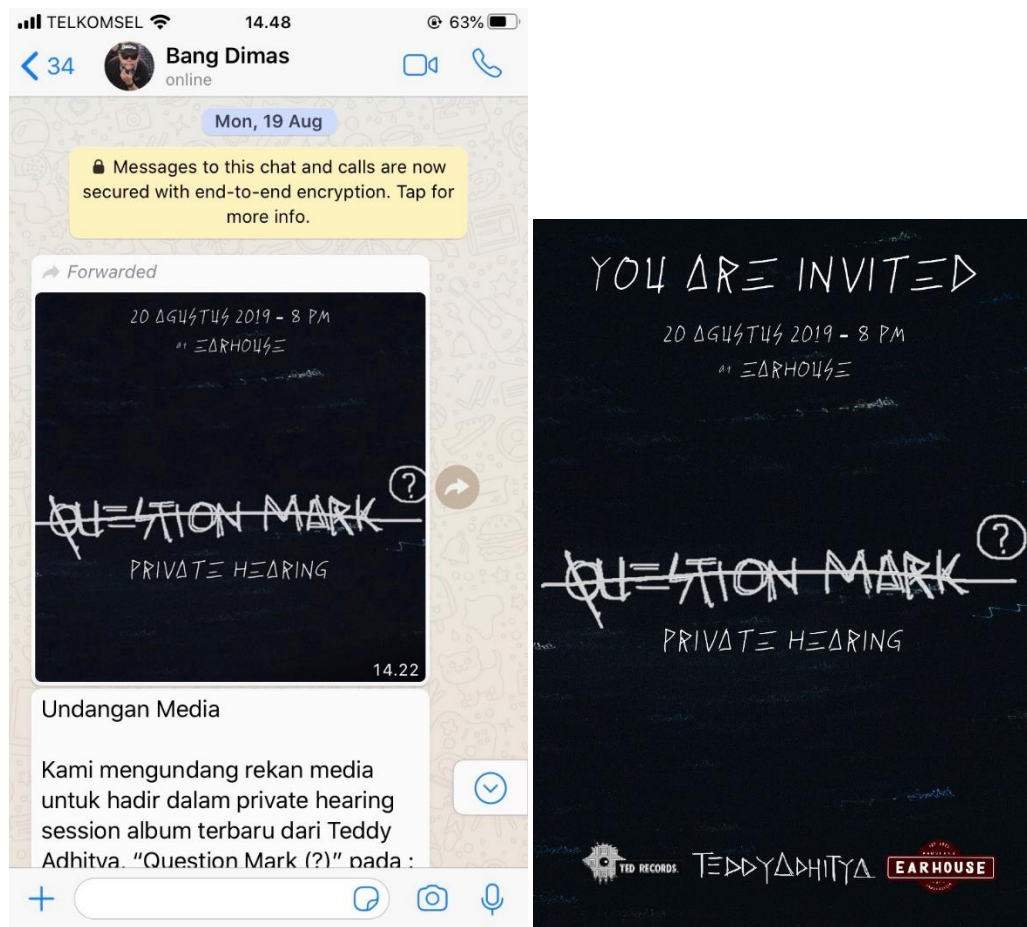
TELKOMSEL 14.48 63%

34 Bang Dimas
online

Mon, 19 Aug

Messages to this chat and calls are now secured with end-to-end encryption. Tap for more info.

Forwarded

20 AGUSTUS 2019 - 8 PM
AT EARHOUSE

QUESTION MARK ?
PRIVATE HEARING

14.22

Undangan Media

Kami mengundang rekan media untuk hadir dalam private hearing session album terbaru dari Teddy Adhitya, "Question Mark (?)" pada :

YOU ARE INVITED

20 AGUSTUS 2019 - 8 PM
AT EARHOUSE

QUESTION MARK ?
PRIVATE HEARING

TED RECORDS TEDDYADHITYA EARHOUSE